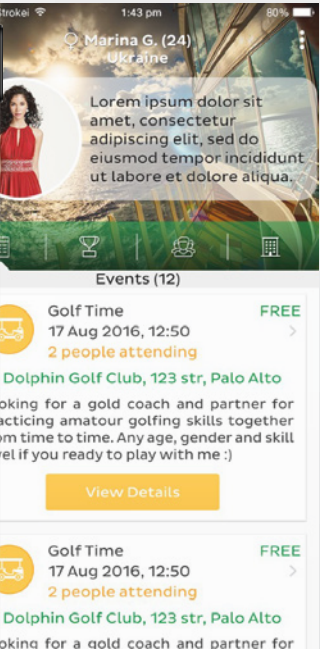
Strokei 1:43 pm 80%

Marina G. (24)
Ukraine

Lorem ipsum dolor sit amet, consectetur adipiscing elit, sed do eiusmod tempor incididunt ut labore et dolore aliqua.

Events (12)

Golf Time
FREE
17 Aug 2016, 12:50
2 people attending
Dolphin Golf Club, 123 str, Palo Alto
oking for a gold coach and partner for acticing amatour golfing skills together om time to time. Any age, gender and skill vel if you ready to play with me :)
View Details

Golf Time
FREE
17 Aug 2016, 12:50
2 people attending
Dolphin Golf Club, 123 str, Palo Alto
oking for a gold coach and partner for